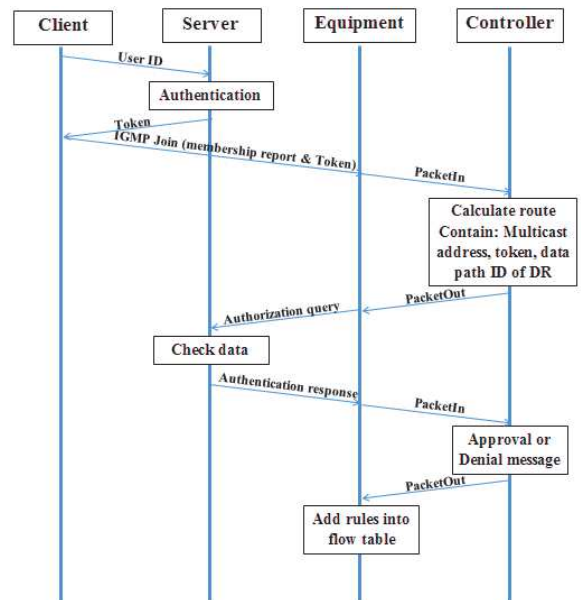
Client

Server

Equipment

Controller

User ID

Authentication

Token

IGMP Join (membership report & Token)

PacketIn

Calculate route Contain: Multicast address, token, data path ID of DR

PacketOut

Authorization query

Check data

Authentication response

PacketIn

Approval or Denial message

PacketOut

Add rules into flow table